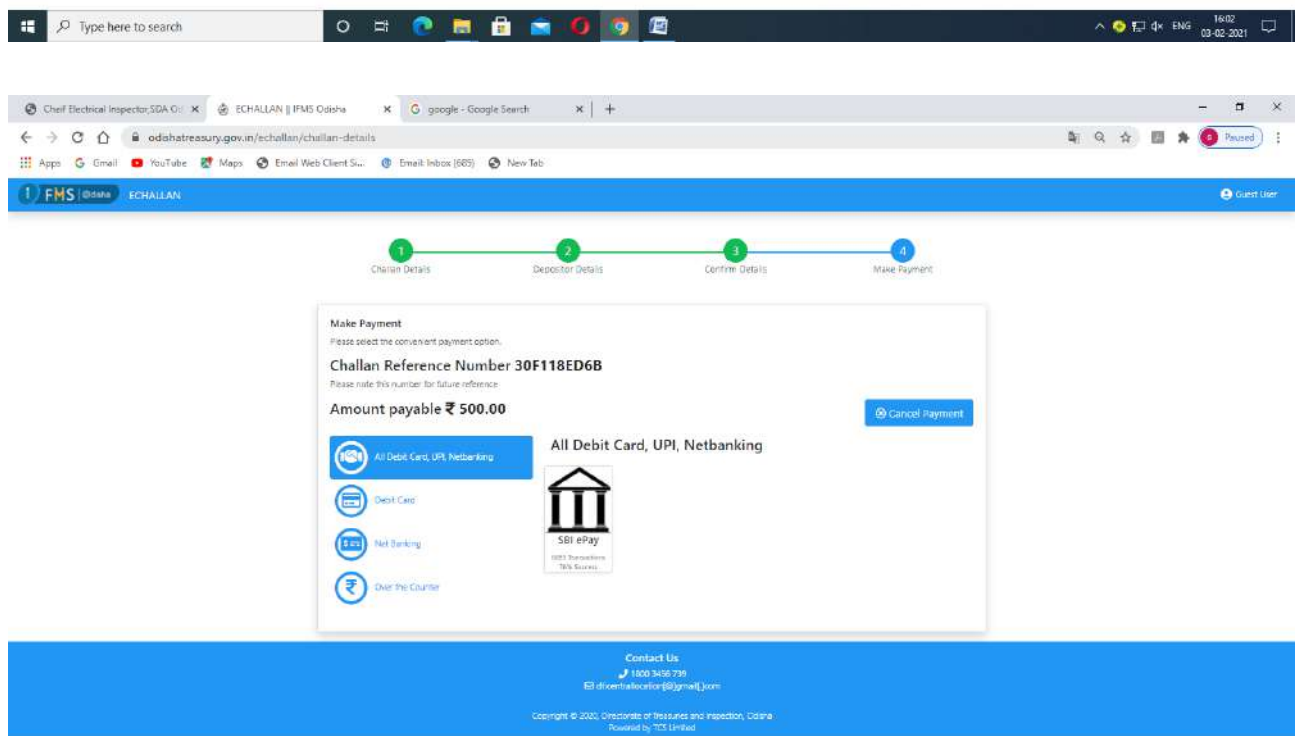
Type here to search

ENG 16:02 03-02-2021

Cheif Electrical Inspector,SDA O ×
ECHALLAN || IFMS Odisha ×
google - Google Search ×

odishatreasury.gov.in/echallan/challan-details

Paused

Apps Gmail YouTube Maps Email Web Client Si... Email: Inbox (685) New Tab

IFMS Odisha ECHALLAN

Guest User

1 Challan Details
2 Depositor Details
3 Confirm Details
4 Make Payment

Make Payment
Please select the convenient payment option.

Challan Reference Number 30F118ED6B
Please note this number for future reference

Amount payable ₹ 500.00

Cancel Payment

All Debit Card, UPI, Netbanking

Debit Card

Net Banking

Over the Counter

All Debit Card, UPI, Netbanking

SBI ePay
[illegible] Transactions
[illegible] Success

Contact Us
1800 3456 739
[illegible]@gmail[.]com

Copyright © 2020, Directorate of Treasuries and Inspection, Odisha
Powered by TCS Limited